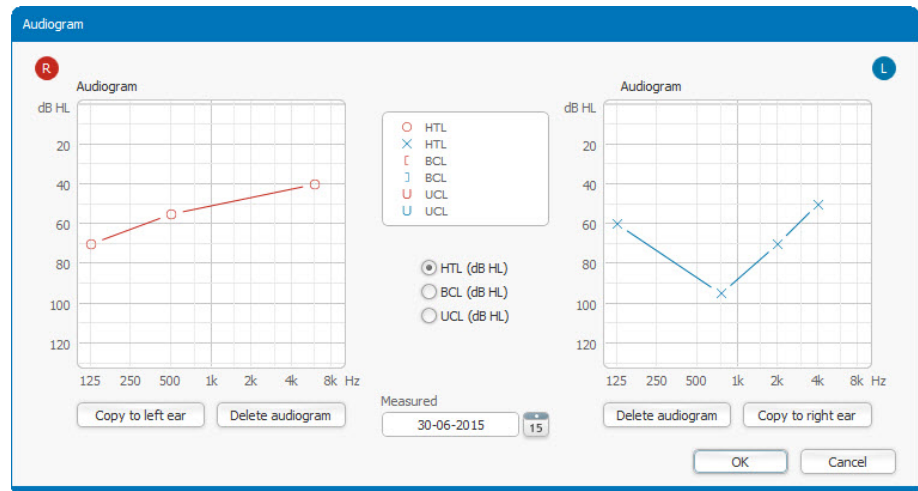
Audiogram

R

Audiogram

dB HL

20

40

60

80

100

120

125 250 500 1k 2k 4k 8k Hz

Copy to left ear

Delete audiogram

O HTL
X HTL
[ BCL
] BCL
U UCL
U UCL

HTL (dB HL)

BCL (dB HL)

UCL (dB HL)

Measured

30-06-2015

15

L

Audiogram

dB HL

20

40

60

80

100

120

125 250 500 1k 2k 4k 8k Hz

Delete audiogram

Copy to right ear

OK

Cancel